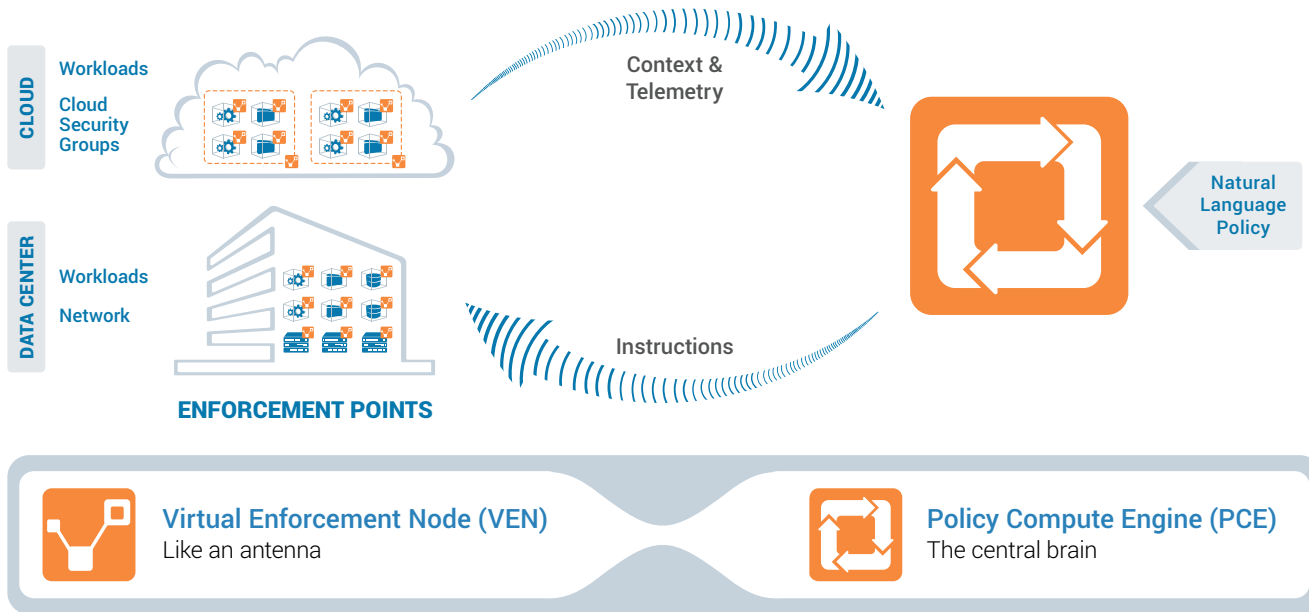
CLOUD

Workloads

Cloud Security Groups

DATA CENTER

Workloads

Network

ENFORCEMENT POINTS

Context & Telemetry

Instructions

Natural Language Policy

Virtual Enforcement Node (VEN)
Like an antenna

Policy Compute Engine (PCE)
The central brain